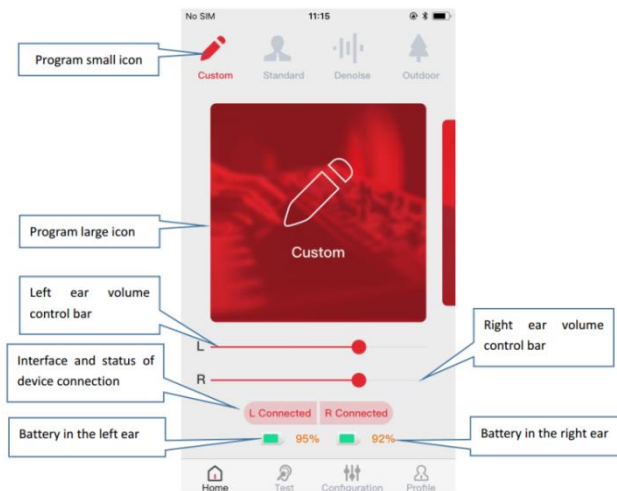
No SIM 11:15

Program small icon

Custom Standard Denoise Outdoor

Custom

Program large icon

Left ear volume control bar

Right ear volume control bar

L

R

Interface and status of device connection

L Connected R Connected

Battery in the left ear

95% 92%

Battery in the right ear

Home Test Configuration Profile